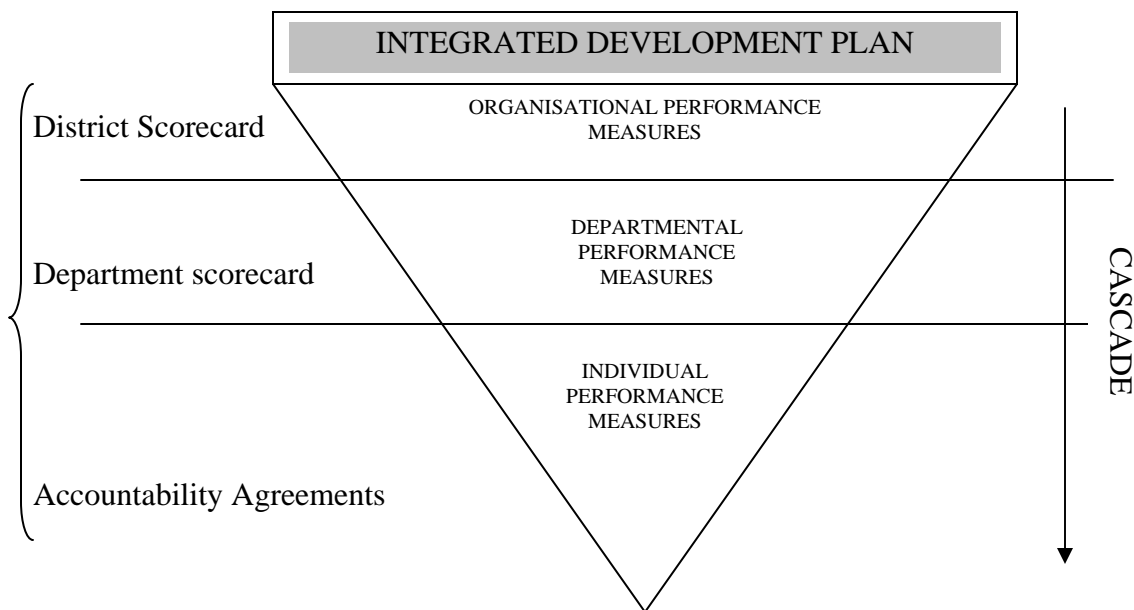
INTEGRATED DEVELOPMENT PLAN

District Scorecard

ORGANISATIONAL PERFORMANCE MEASURES

Department scorecard

DEPARTMENTAL PERFORMANCE MEASURES

INDIVIDUAL PERFORMANCE MEASURES

Accountability Agreements

CASCADE